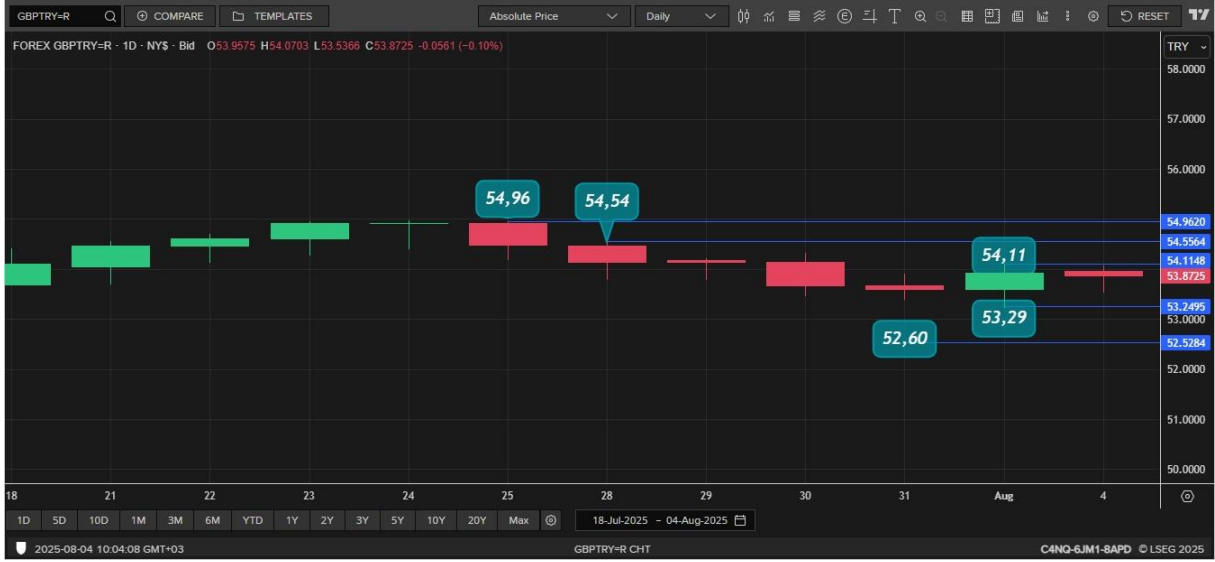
GBPTRY=R
COMPARE
TEMPLATES
Absolute Price
Daily
RESET

FOREX GBPTRY=R · 1D · NY$ · Bid O53.9575 H54.0703 L53.5366 C53.8725 -0.0561 (-0.10%)

TRY
58.0000
57.0000
56.0000
54.9620
54.5564
54.1148
53.8725
53.2495
53.0000
52.5284
52.0000
51.0000
50.0000

54,96
54,54
54,11
53,29
52,60

18 21 22 23 24 25 28 29 30 31 Aug 4

1D 5D 10D 1M 3M 6M YTD 1Y 2Y 3Y 5Y 10Y 20Y Max
18-Jul-2025 – 04-Aug-2025

2025-08-04 10:04:08 GMT+03
GBPTRY=R CHT
C4NQ-6JM1-8APD © LSEG 2025